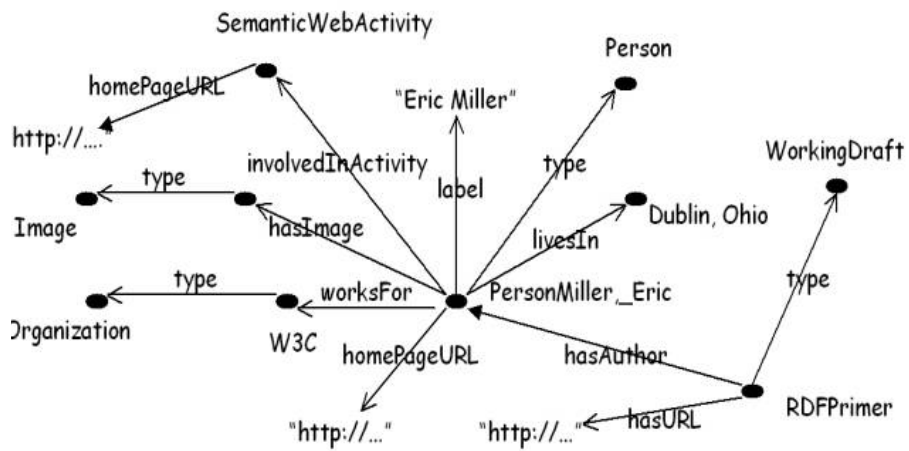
SemanticWebActivity
homePageURL
http://...."
"Eric Miller"
Person
involvedInActivity
type
label
WorkingDraft
type
Image
hasImage
livesIn
Dublin, Ohio
type
worksFor
PersonMiller,_Eric
type
Organization
W3C
homePageURL
hasAuthor
RDFPrimer
"http://..."
"http://..."
hasURL